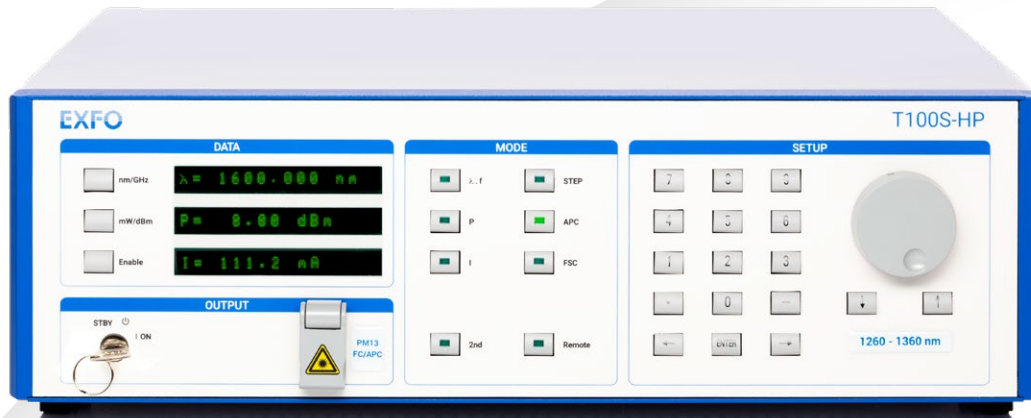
EXFO

T100S-HP

DATA

nm/GHz
λ = 1600.000 nm

mW/dBm
P = 8.00 dBm

Enable
I = 111.2 mA

OUTPUT

STBY
I ON

PM13
FC/APC

MODE

λ, f
STEP

P
APC

I
FSC

2nd
Remote

SETUP

7 8 9
4 5 6
1 2 3
. 0 –
↓ ↑
← ENTER →

1260 - 1360 nm